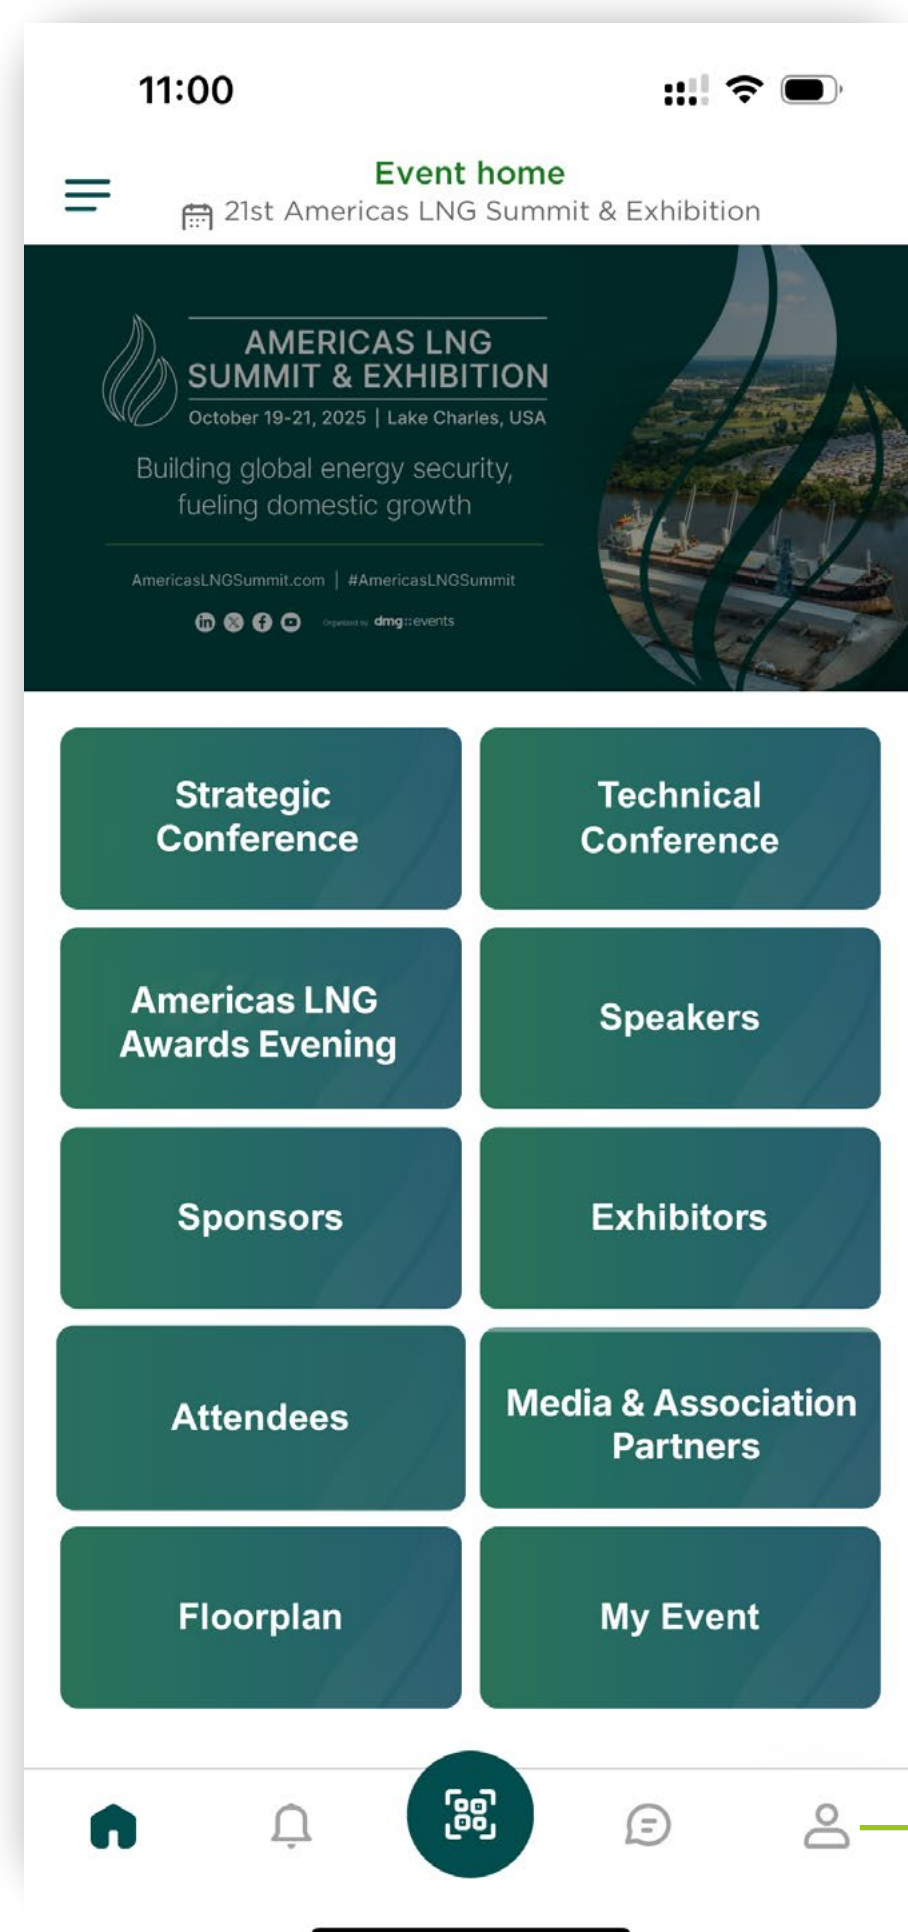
11:00

Event home
21st Americas LNG Summit & Exhibition

AMERICAS LNG SUMMIT & EXHIBITION
October 19-21, 2025 | Lake Charles, USA

Building global energy security, fueling domestic growth

AmericasLNGSummit.com | #AmericasLNGSummit

Organised by dmg::events

Strategic Conference

Technical Conference

Americas LNG Awards Evening

Speakers

Sponsors

Exhibitors

Attendees

Media & Association Partners

Floorplan

My Event